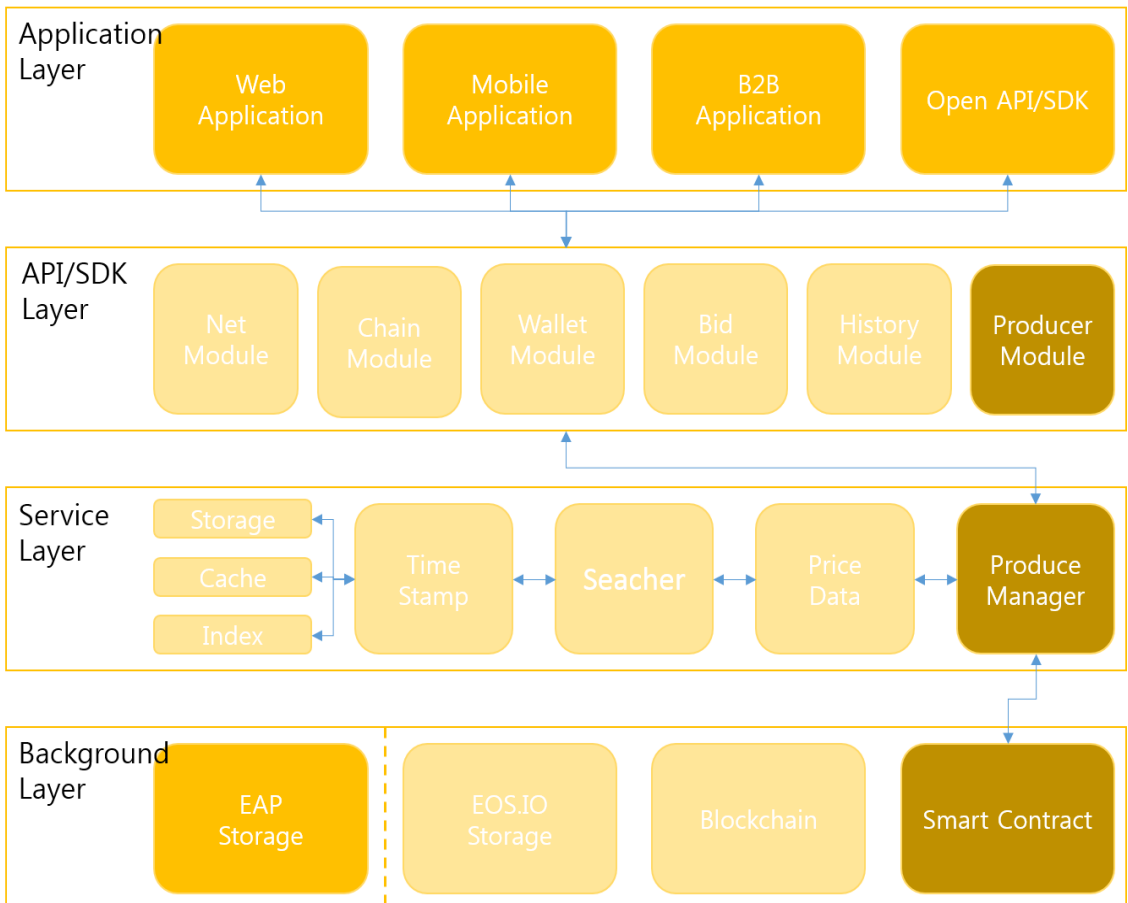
Application Layer

Web Application

Mobile Application

B2B Application

Open API/SDK

API/SDK Layer

Net Module

Chain Module

Wallet Module

Bid Module

History Module

Producer Module

Service Layer

Storage

Cache

Index

Time Stamp

Seacher

Price Data

Produce Manager

Background Layer

EAP Storage

EOS.IO Storage

Blockchain

Smart Contract